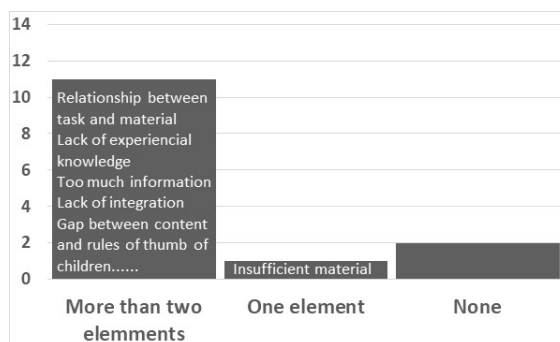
14
12
10
8
6
4
2
0

Relationship between task and material
Lack of experiencial knowledge
Too much information
Lack of integration
Gap between content and rules of thumb of children......

Insufficient material

More than two elemments
One element
None